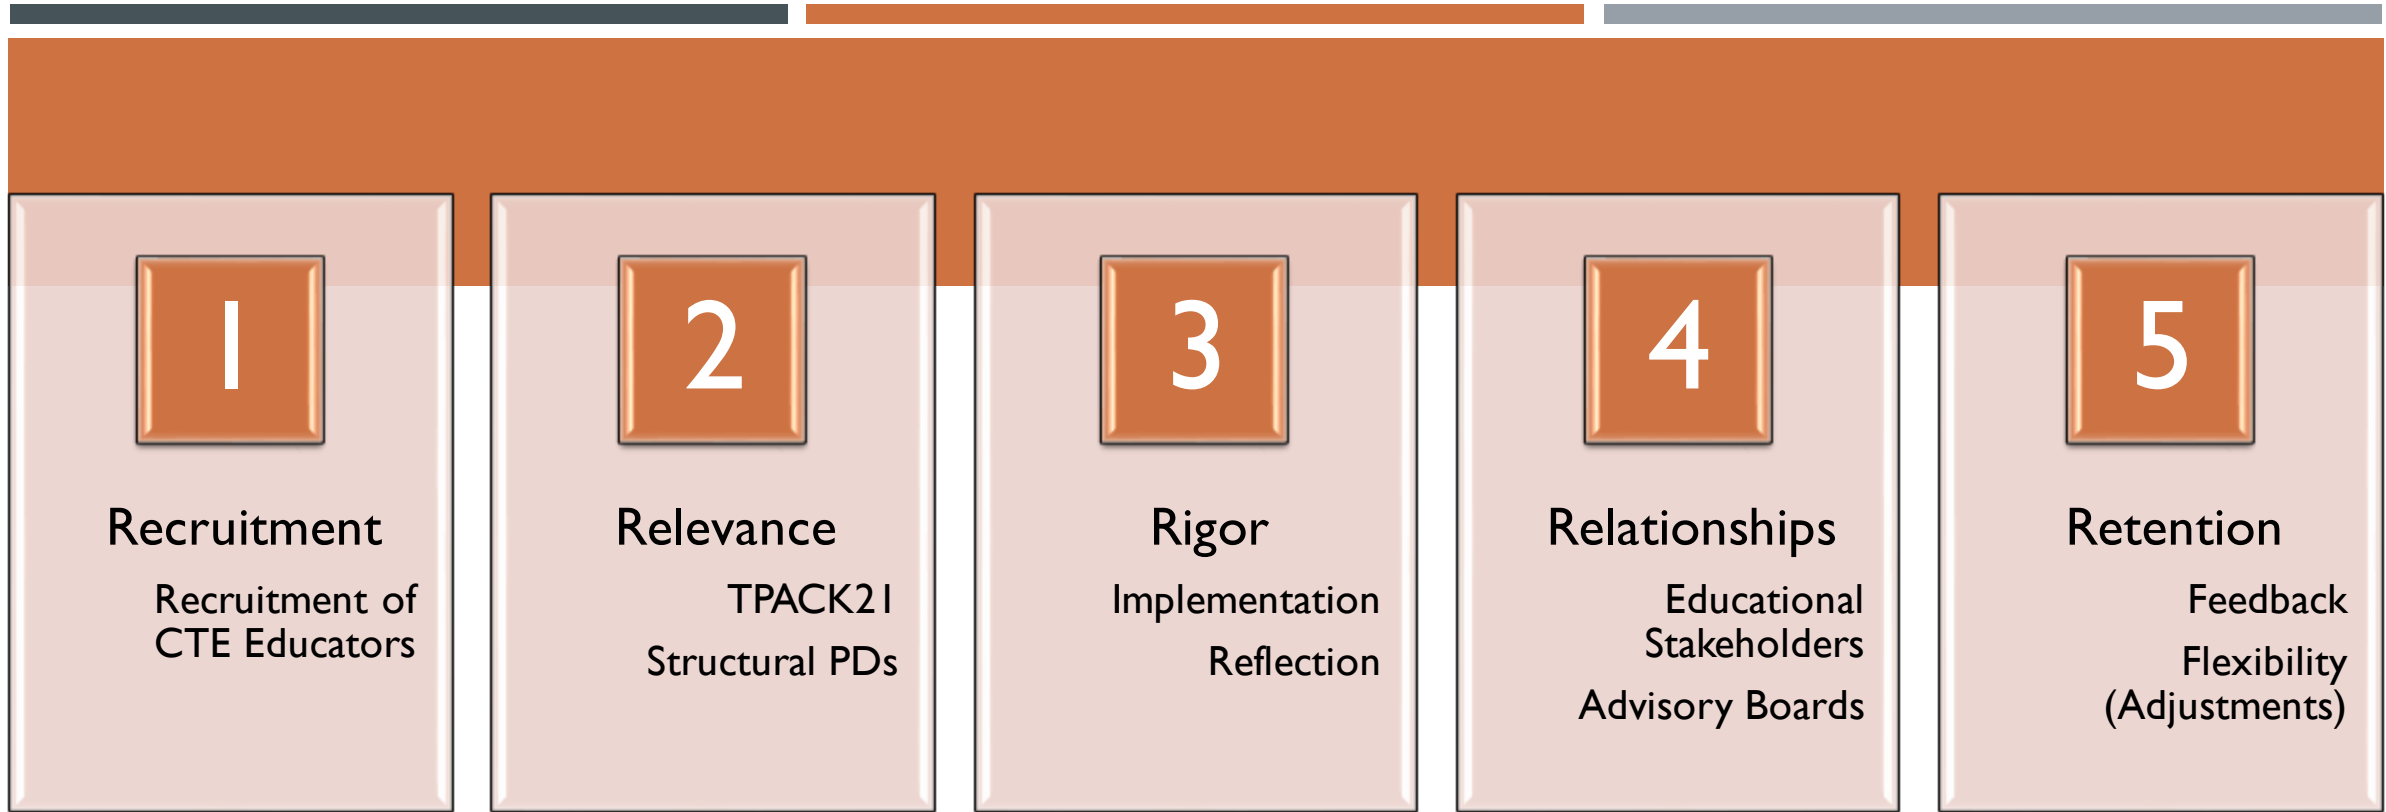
1

Recruitment

Recruitment of CTE Educators

2

Relevance

TPACK21

Structural PDs

3

Rigor

Implementation

Reflection

4

Relationships

Educational Stakeholders

Advisory Boards

5

Retention

Feedback

Flexibility (Adjustments)